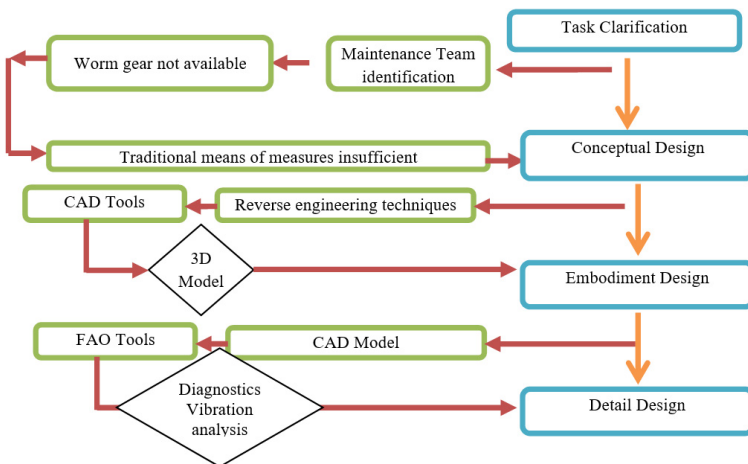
Task Clarification

Maintenance Team identification

Worm gear not available

Traditional means of measures insufficient

Conceptual Design

CAD Tools

Reverse engineering techniques

3D Model

Embodiment Design

FAO Tools

CAD Model

Diagnostics Vibration analysis

Detail Design